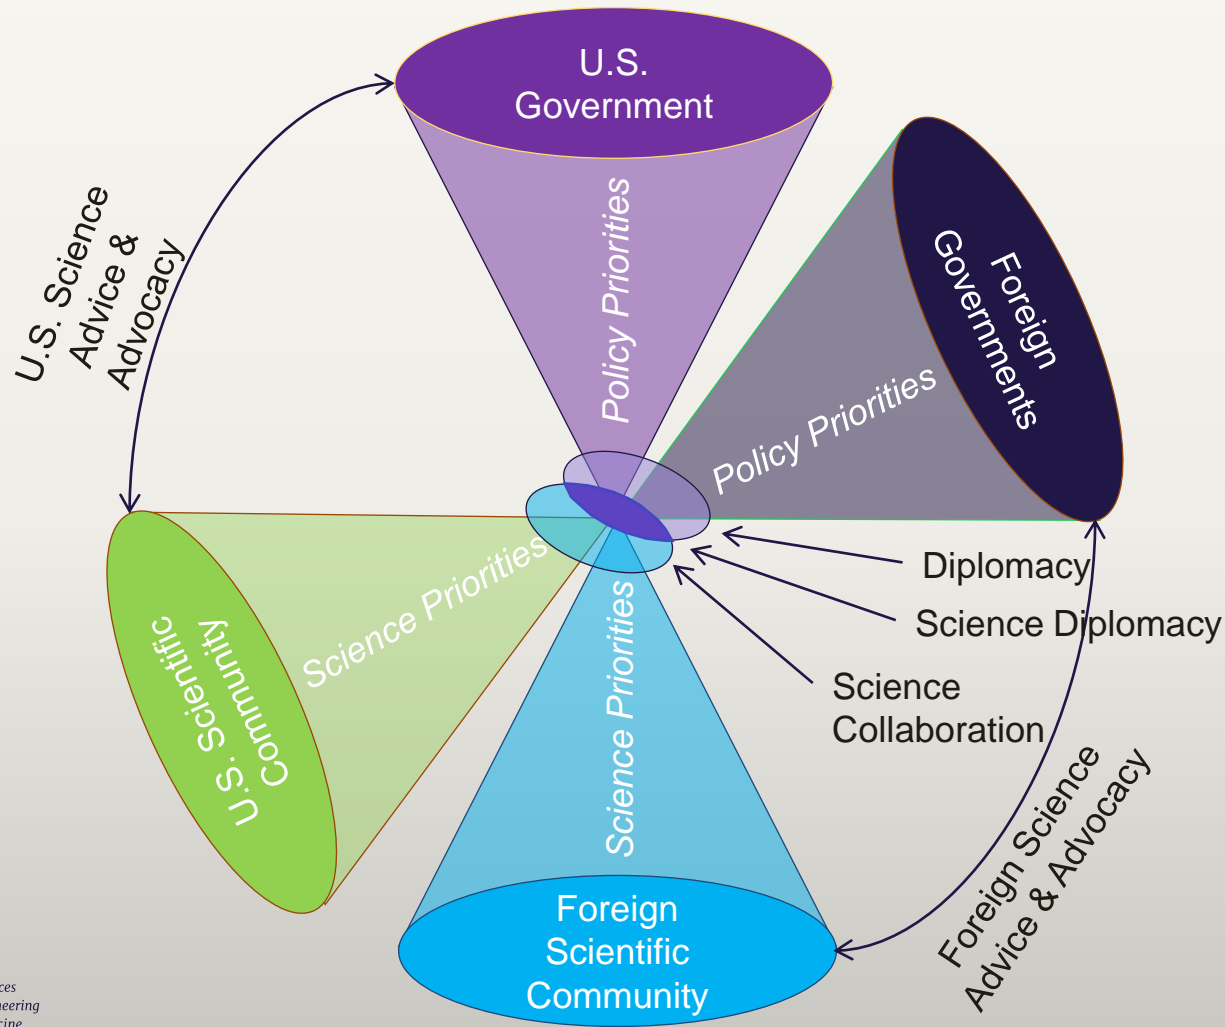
U.S. Government

U.S. Science Advice & Advocacy

Policy Priorities

Foreign Governments

Policy Priorities

Diplomacy

Science Diplomacy

Science Collaboration

Science Priorities

U.S. Scientific Community

Science Priorities

Foreign Science Advice & Advocacy

Foreign Scientific Community

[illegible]ces
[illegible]neering
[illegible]cine